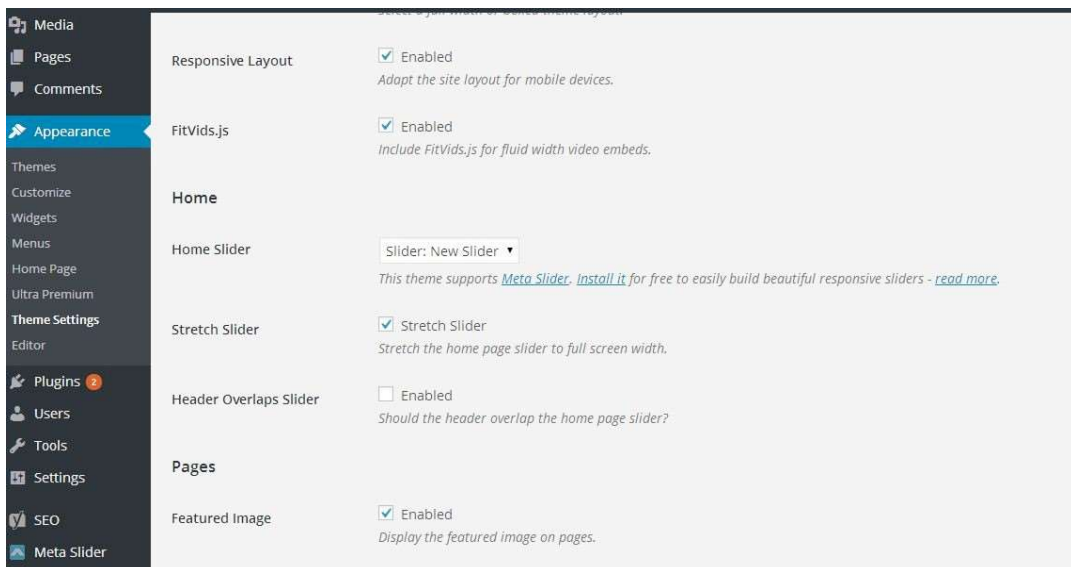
Media
Pages
Comments
Appearance
Themes
Customize
Widgets
Menus
Home Page
Ultra Premium
Theme Settings
Editor
Plugins 2
Users
Tools
Settings
SEO
Meta Slider

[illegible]

Responsive Layout
Enabled
Adapt the site layout for mobile devices.

FitVids.js
Enabled
Include FitVids.js for fluid width video embeds.

Home

Home Slider
Slider: New Slider
This theme supports Meta Slider. Install it for free to easily build beautiful responsive sliders - read more.

Stretch Slider
Stretch Slider
Stretch the home page slider to full screen width.

Header Overlaps Slider
Enabled
Should the header overlap the home page slider?

Pages

Featured Image
Enabled
Display the featured image on pages.